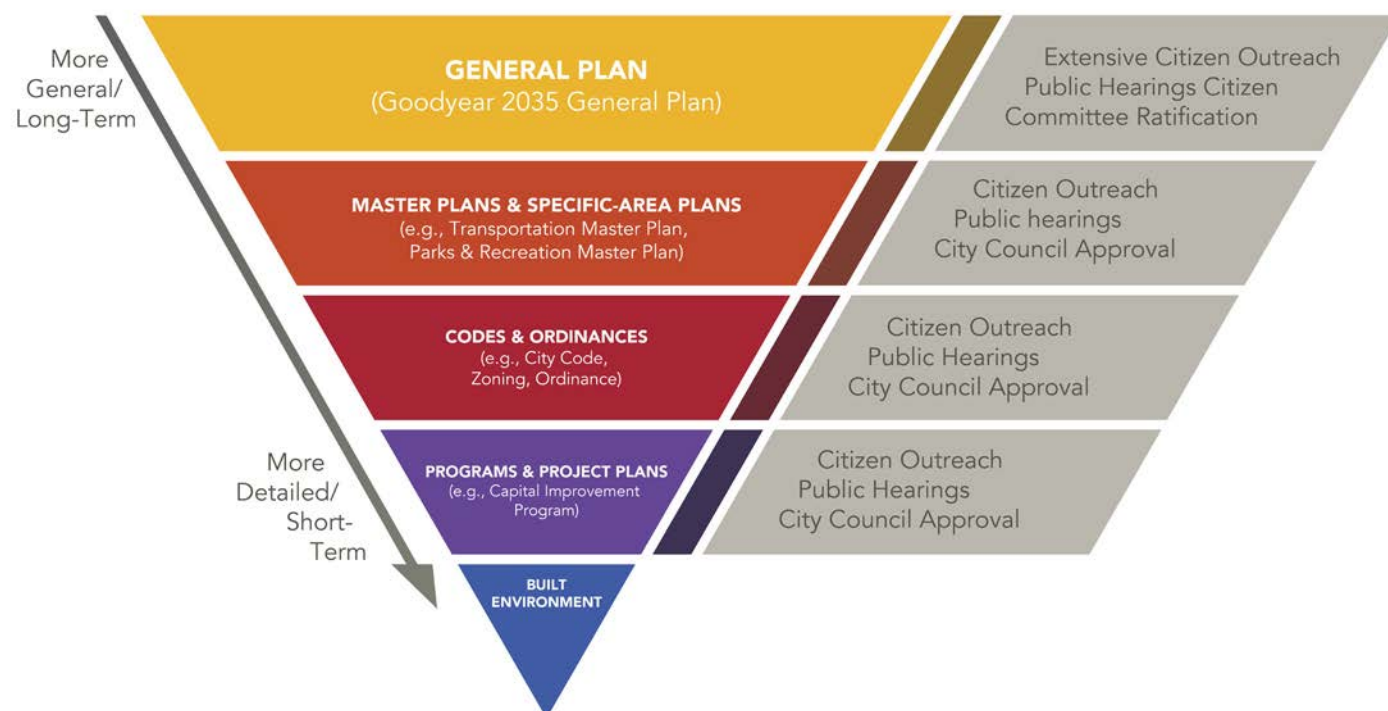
More General/ Long-Term

GENERAL PLAN
(Goodyear 2035 General Plan)

Extensive Citizen Outreach
Public Hearings Citizen
Committee Ratification

MASTER PLANS & SPECIFIC-AREA PLANS
(e.g., Transportation Master Plan, Parks & Recreation Master Plan)

Citizen Outreach
Public hearings
City Council Approval

CODES & ORDINANCES
(e.g., City Code, Zoning, Ordinance)

Citizen Outreach
Public Hearings
City Council Approval

More Detailed/ Short-Term

PROGRAMS & PROJECT PLANS
(e.g., Capital Improvement Program)

Citizen Outreach
Public Hearings
City Council Approval

BUILT ENVIRONMENT